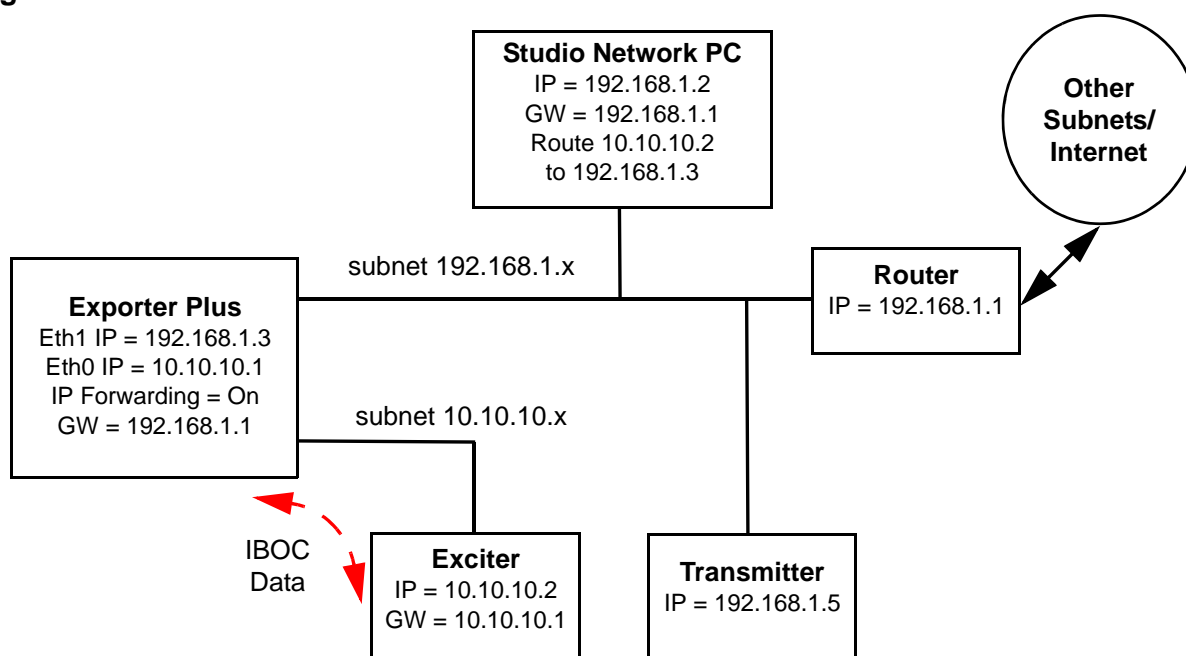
Studio Network PC
IP = 192.168.1.2
GW = 192.168.1.1
Route 10.10.10.2 to 192.168.1.3

Other Subnets/ Internet

subnet 192.168.1.x

Exporter Plus
Eth1 IP = 192.168.1.3
Eth0 IP = 10.10.10.1
IP Forwarding = On
GW = 192.168.1.1

Router
IP = 192.168.1.1

subnet 10.10.10.x

IBOC Data

Exciter
IP = 10.10.10.2
GW = 10.10.10.1

Transmitter
IP = 192.168.1.5